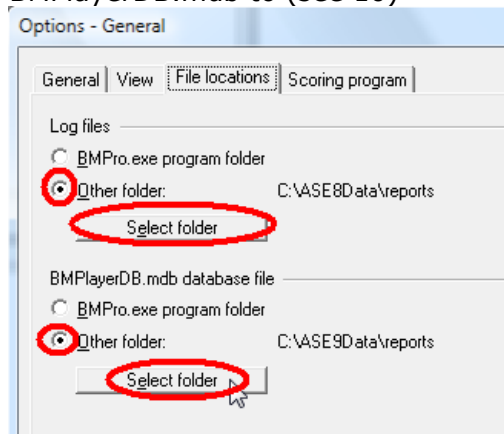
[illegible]

Options - General

General | View | File locations | Scoring program

Log files

BMPro.exe program folder

Other folder: C:\ASE8Data\reports

Select folder

BMPlayerDB.mdb database file

BMPro.exe program folder

Other folder: C:\ASE9Data\reports

Select folder